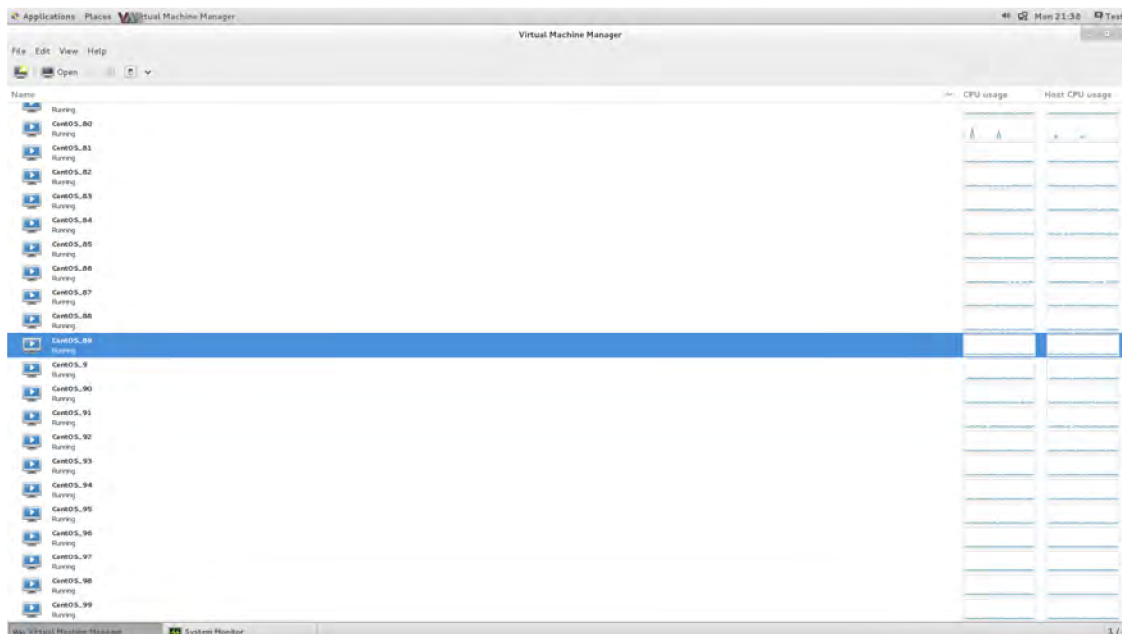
Applications Places Virtual Machine Manager Mon 21:38 Test

Virtual Machine Manager

File Edit View Help

Open

| Name | CPU usage | Host CPU usage |
|---|---|---|
| Running | | |
| CentOS_80 Running | | |
| CentOS_81 Running | | |
| CentOS_82 Running | | |
| CentOS_83 Running | | |
| CentOS_84 Running | | |
| CentOS_85 Running | | |
| CentOS_86 Running | | |
| CentOS_87 Running | | |
| CentOS_88 Running | | |
| CentOS_89 Running | | |
| CentOS_9 Running | | |
| CentOS_90 Running | | |
| CentOS_91 Running | | |
| CentOS_92 Running | | |
| CentOS_93 Running | | |
| CentOS_94 Running | | |
| CentOS_95 Running | | |
| CentOS_96 Running | | |
| CentOS_97 Running | | |
| CentOS_98 Running | | |
| CentOS_99 Running | | |

Virtual Machine Manager System Monitor 1/